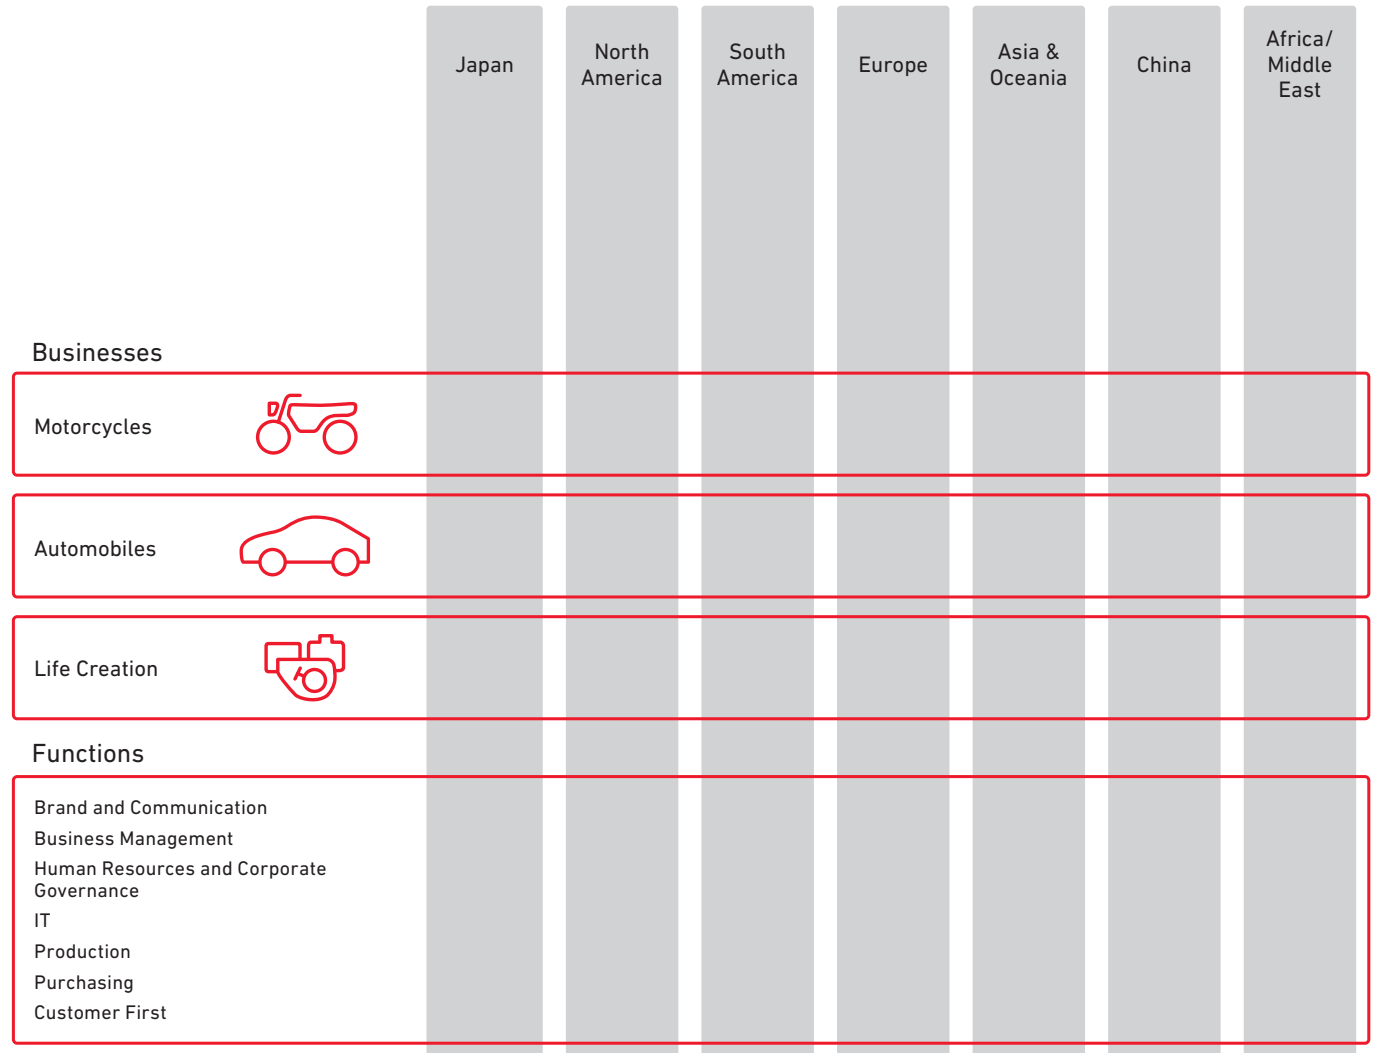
Japan

North America

South America

Europe

Asia & Oceania

China

Africa/ Middle East

Businesses

Motorcycles

Automobiles

Life Creation

Functions

Brand and Communication

Business Management

Human Resources and Corporate Governance

IT

Production

Purchasing

Customer First